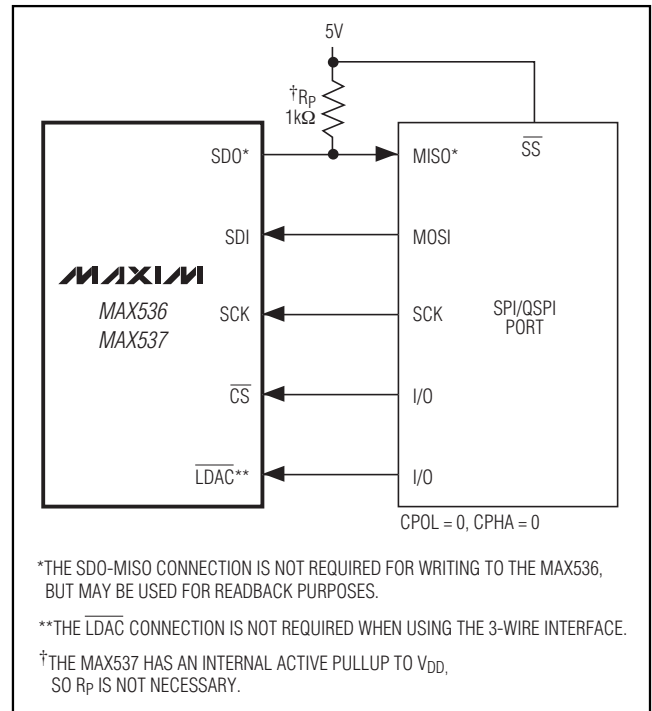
5V

$^{\dagger}R_P$
1kΩ

SDO*

SDI

MAXIM

MAX536
MAX537

SCK

$\overline{CS}$

$\overline{LDAC}$**

MISO*

$\overline{SS}$

MOSI

SCK

SPI/QSPI
PORT

I/O

I/O

CPOL = 0, CPHA = 0

*THE SDO-MISO CONNECTION IS NOT REQUIRED FOR WRITING TO THE MAX536, BUT MAY BE USED FOR READBACK PURPOSES.

**THE $\overline{LDAC}$ CONNECTION IS NOT REQUIRED WHEN USING THE 3-WIRE INTERFACE.

$^{\dagger}$THE MAX537 HAS AN INTERNAL ACTIVE PULLUP TO $V_{DD}$, SO $R_P$ IS NOT NECESSARY.